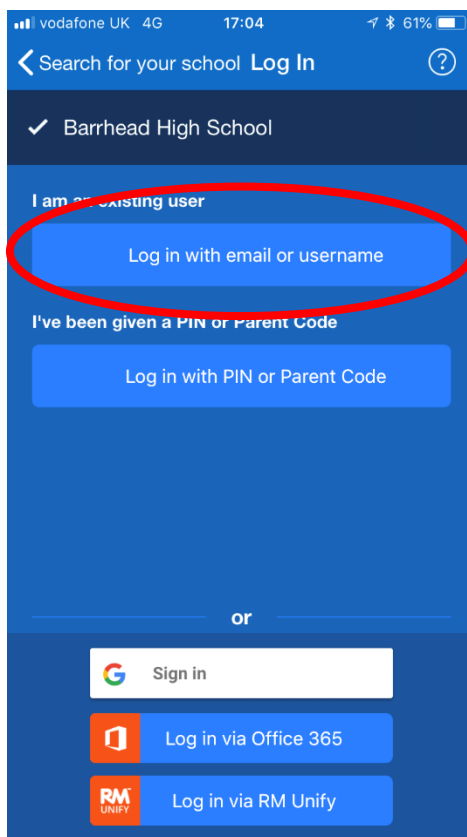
vodafone UK 4G 17:04 61%

Search for your school Log In ?

Barrhead High School

I am an existing user

Log in with email or username

I've been given a PIN or Parent Code

Log in with PIN or Parent Code

or

G Sign in

Log in via Office 365

RM UNIFY Log in via RM Unify